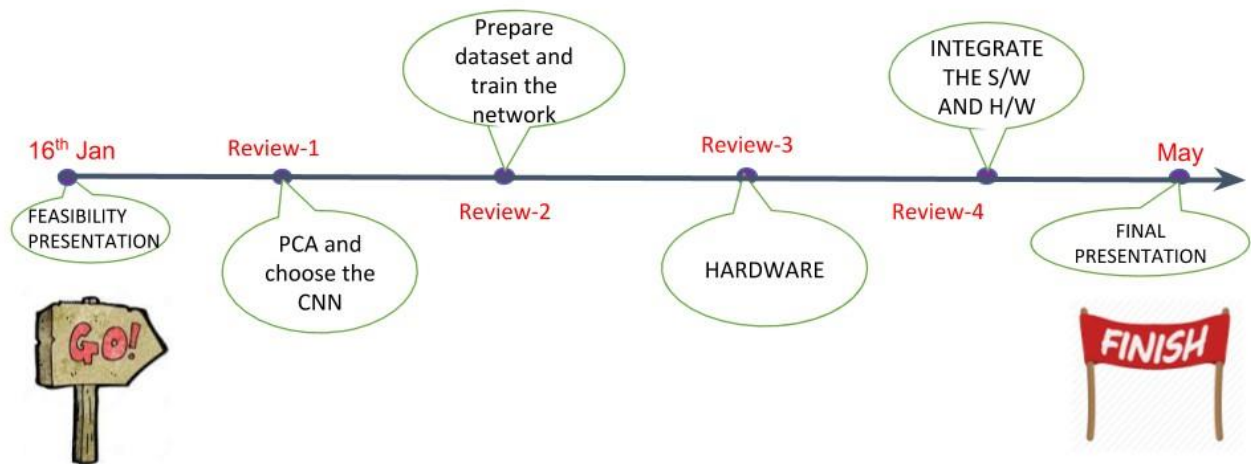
Prepare dataset and train the network

INTEGRATE THE S/W AND H/W

16$^{th}$ Jan

Review-1

Review-3

May

FEASIBILITY PRESENTATION

Review-2

Review-4

PCA and choose the CNN

HARDWARE

FINAL PRESENTATION

GO!

FINISH